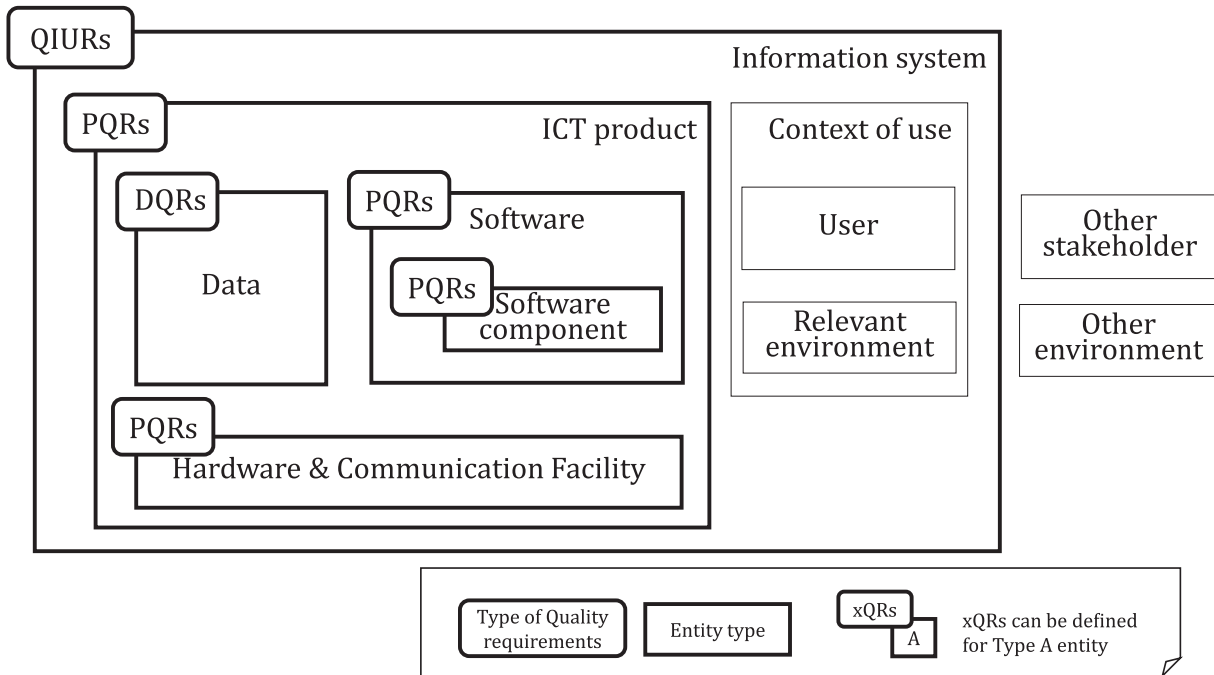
QIURs

Information system

PQRs

ICT product

DQRs

Data

PQRs

Software

PQRs

Software component

PQRs

Hardware & Communication Facility

Context of use

User

Relevant environment

Other stakeholder

Other environment

Type of Quality requirements

Entity type

xQRs

A

xQRs can be defined for Type A entity